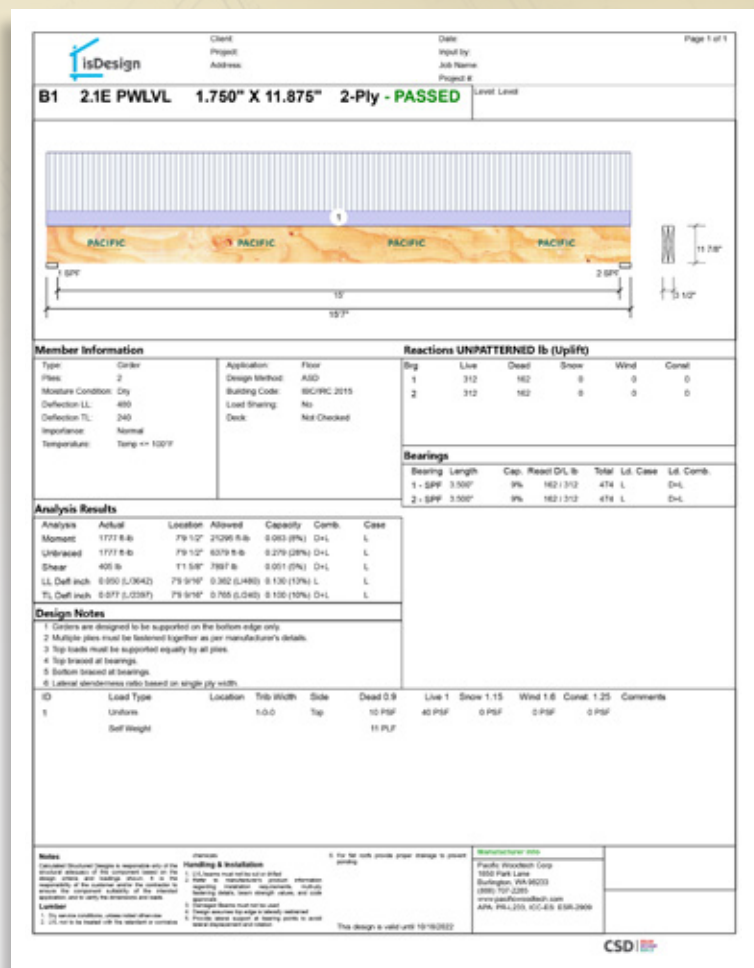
isDesign

Client:
Project:
Address:

Date:
Input by:
Job Name:
Project #:

Page 1 of 1

B1 2.1E PWLVL 1.750" X 11.875" 2-Ply - PASSED

Level: Level

1

PACIFIC PACIFIC PACIFIC PACIFIC

1 SPF
2 SPF
15'
15'7"
11 7/8"
3 1/2"

Member Information

| | |
|---|---|
| Type: | Girder |
| Plies: | 2 |
| Moisture Condition: | Dry |
| Deflection LL: | 480 |
| Deflection TL: | 240 |
| Importance: | Normal |
| Temperature: | Temp <= 100°F |

| | |
|---|---|
| Application: | Floor |
| Design Method: | ASD |
| Building Code: | IBC/IRC 2015 |
| Load Sharing: | No |
| Deck: | Not Checked |

Reactions UNPATTERNED lb (Uplift)

| Brg | Live | Dead | Snow | Wind | Const |
|---|---|---|---|---|---|
| 1 | 312 | 162 | 0 | 0 | 0 |
| 2 | 312 | 162 | 0 | 0 | 0 |

Bearings

| Bearing | Length | Cap. | React D/L lb | Total | Ld. Case | Ld. Comb. |
|---|---|---|---|---|---|---|
| 1 - SPF | 3.500" | 9% | 162 / 312 | 474 | L | D+L |
| 2 - SPF | 3.500" | 9% | 162 / 312 | 474 | L | D+L |

Analysis Results

| Analysis | Actual | Location | Allowed | Capacity | Comb. | Case |
|---|---|---|---|---|---|---|
| Moment | 1777 ft-lb | 7'9 1/2" | 21295 ft-lb | 0.083 (8%) | D+L | L |
| Unbraced | 1777 ft-lb | 7'9 1/2" | 6379 ft-lb | 0.279 (28%) | D+L | L |
| Shear | 405 lb | 1'1 5/8" | 7897 lb | 0.051 (5%) | D+L | L |
| LL Defl inch | 0.050 (L/3642) | 7'9 9/16" | 0.382 (L/480) | 0.130 (13%) | L | L |
| TL Defl inch | 0.077 (L/2397) | 7'9 9/16" | 0.765 (L/240) | 0.100 (10%) | D+L | L |

Design Notes
1 Girders are designed to be supported on the bottom edge only.
2 Multiple plies must be fastened together as per manufacturer's details.
3 Top loads must be supported equally by all plies.
4 Top braced at bearings.
5 Bottom braced at bearings.
6 Lateral slenderness ratio based on single ply width.

| ID | Load Type | Location | Trib Width | Side | Dead 0.9 | Live 1 | Snow 1.15 | Wind 1.6 | Const. 1.25 | Comments |
|---|---|---|---|---|---|---|---|---|---|---|
| 1 | Uniform | | 1-0-0 | Top | 10 PSF | 40 PSF | 0 PSF | 0 PSF | 0 PSF | |
| | Self Weight | | | | 11 PLF | | | | | |

Notes
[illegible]

Lumber
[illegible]

Handling & Installation
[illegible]

Manufacturer Info
Pacific Woodtech Corp
1850 Park Lane
Burlington, WA 98233
(888) 707-2285
www.pacificwoodtech.com
APA: PR-L233, ICC-ES: ESR-2909

This design is valid until 10/18/2022

CSD